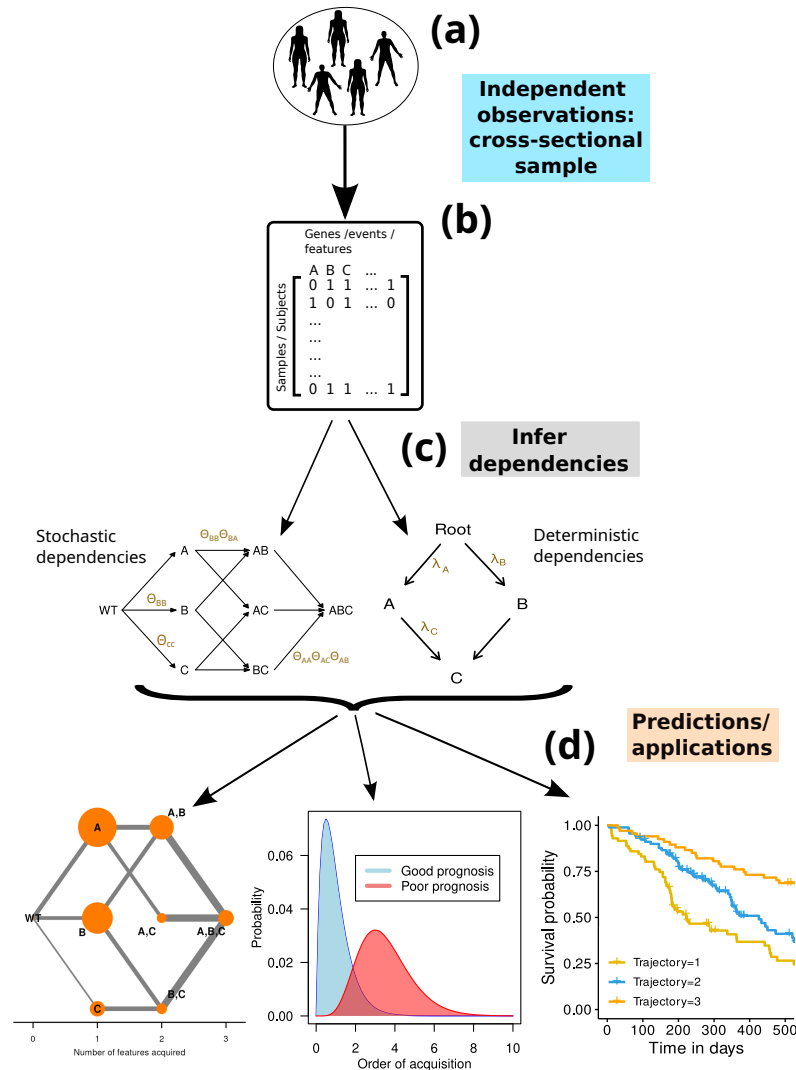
(a)

Independent observations: cross-sectional sample

(b)

Genes /events / features

Samples / Subjects

A B C ...
0 1 1 ... 1
1 0 1 ... 0
...
...
...
...
0 1 1 ... 1

(c)

Infer dependencies

Stochastic dependencies

$\Theta_{BB}\Theta_{BA}$

WT

A

B

C

$\Theta_{BB}$

$\Theta_{CC}$

AB

AC

BC

ABC

$\Theta_{AA}\Theta_{AC}\Theta_{AB}$

Root

Deterministic dependencies

$\lambda_A$

$\lambda_B$

A

B

$\lambda_C$

C

Predictions/ applications

(d)

A

A,B

WT

B

A,C

A,B,C

C

B,C

0 1 2 3

Number of features acquired

Probability

0.06

0.04

0.02

0.00

Good prognosis

Poor prognosis

0 2 4 6 8 10

Order of acquisition

Survival probability

1.00

0.75

0.50

0.25

0.00

Trajectory=1

Trajectory=2

Trajectory=3

0 100 200 300 400 500

Time in days